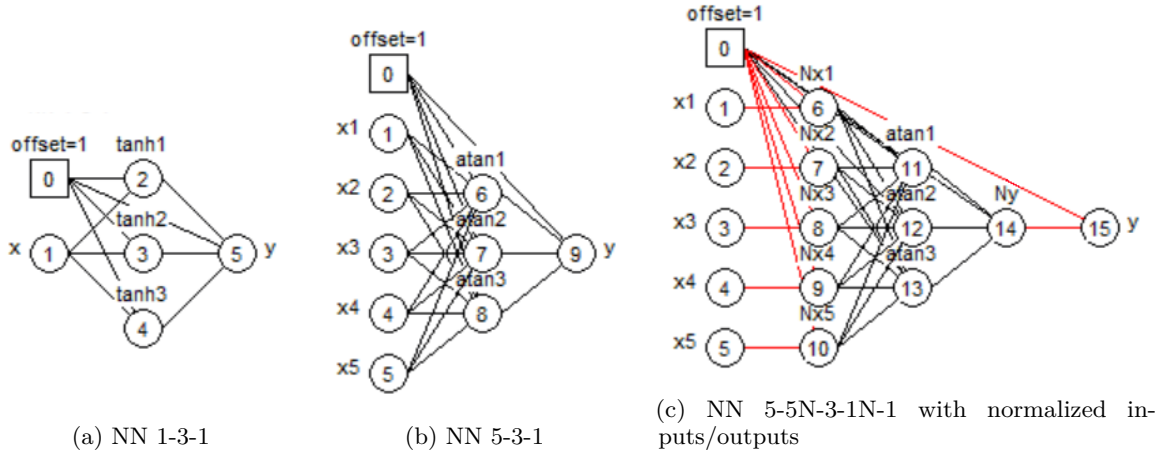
offset=1
0
tanh1
2
tanh2
x
1
3
5
y
tanh3
4

(a) NN 1-3-1

offset=1
0
x1
1
atan1
x2
2
6
atan2
x3
3
7
9
y
atan3
x4
4
8
x5
5

(b) NN 5-3-1

offset=1
0
Nx1
x1
1
6
Nx2
atan1
x2
2
7
11
Nx3
atan2
Ny
x3
3
8
12
14
15
y
Nx4
atan3
x4
4
9
13
Nx5
x5
5
10

(c) NN 5-5N-3-1N-1 with normalized inputs/outputs